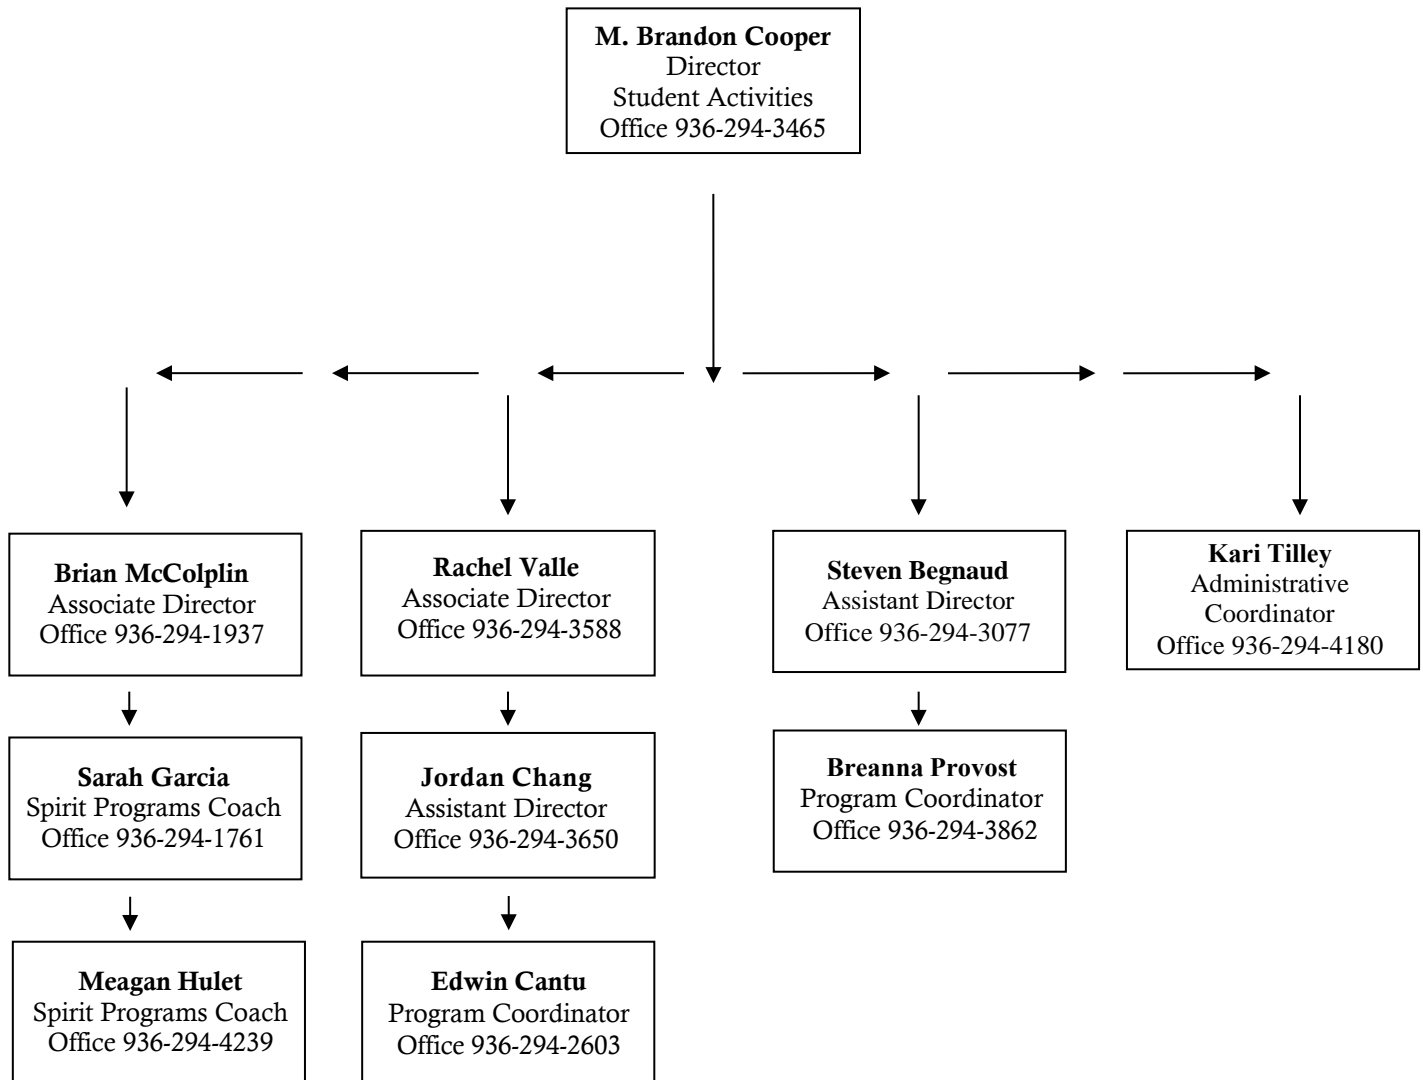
**M. Brandon Cooper**
Director
Student Activities
Office 936-294-3465

**Brian McColplin**
Associate Director
Office 936-294-1937

**Sarah Garcia**
Spirit Programs Coach
Office 936-294-1761

**Meagan Hulet**
Spirit Programs Coach
Office 936-294-4239

**Rachel Valle**
Associate Director
Office 936-294-3588

**Jordan Chang**
Assistant Director
Office 936-294-3650

**Edwin Cantu**
Program Coordinator
Office 936-294-2603

**Steven Begnaud**
Assistant Director
Office 936-294-3077

**Breanna Provost**
Program Coordinator
Office 936-294-3862

**Kari Tilley**
Administrative Coordinator
Office 936-294-4180